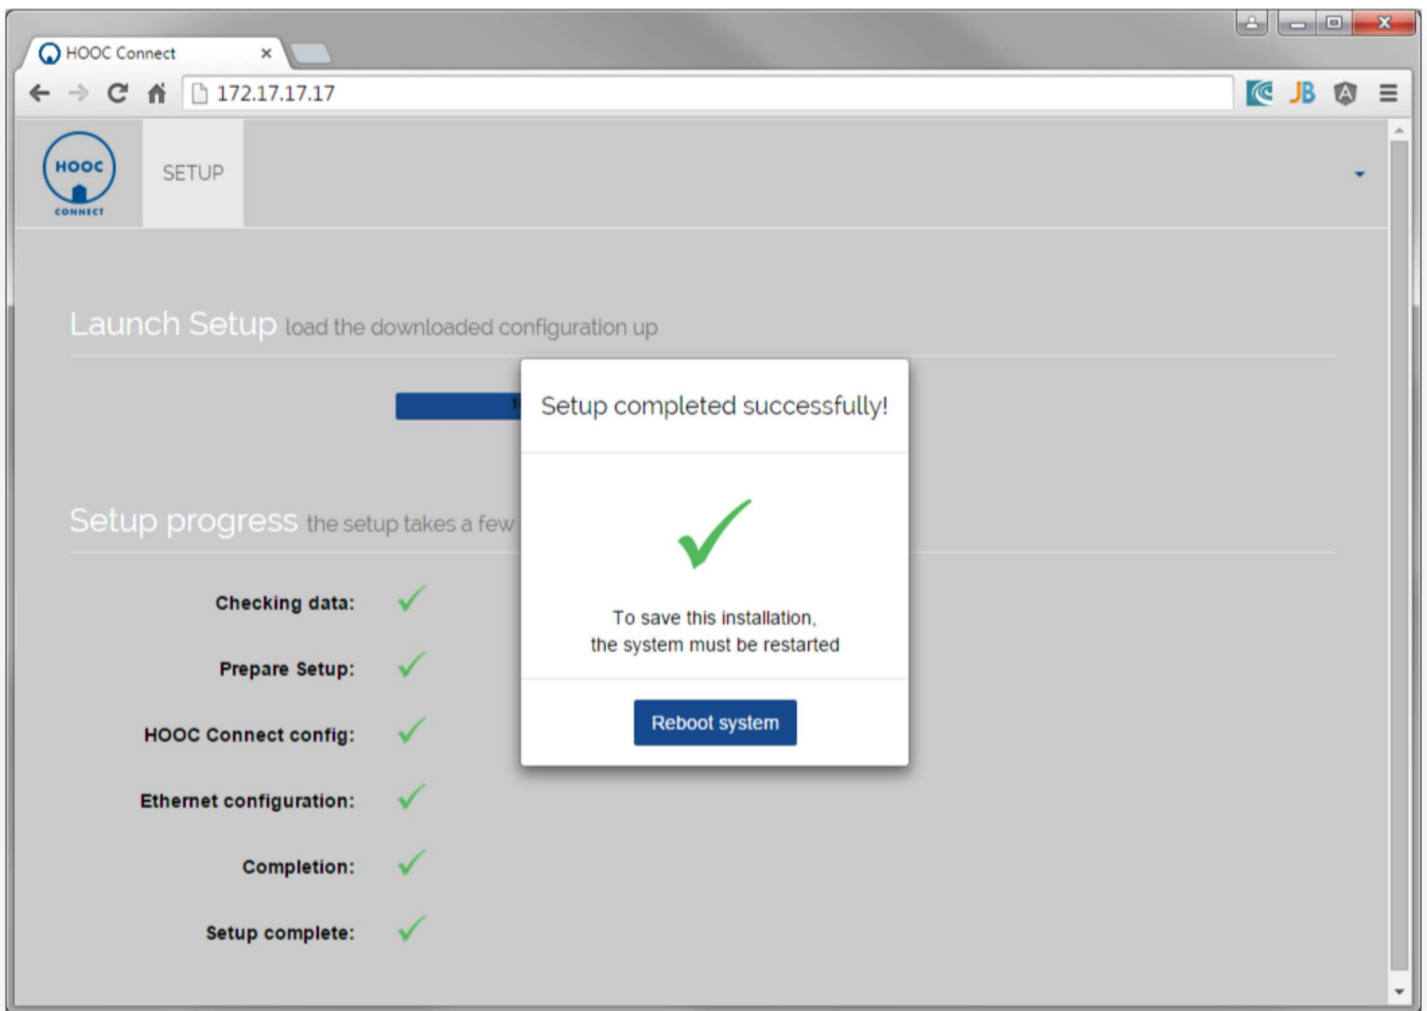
HOOC Connect ×

172.17.17.17

JB

HOOC CONNECT

SETUP

Launch Setup load the downloaded configuration up

Setup progress the setup takes a few

Checking data:

Prepare Setup:

HOOC Connect config:

Ethernet configuration:

Completion:

Setup complete:

Setup completed successfully!

To save this installation, the system must be restarted

Reboot system